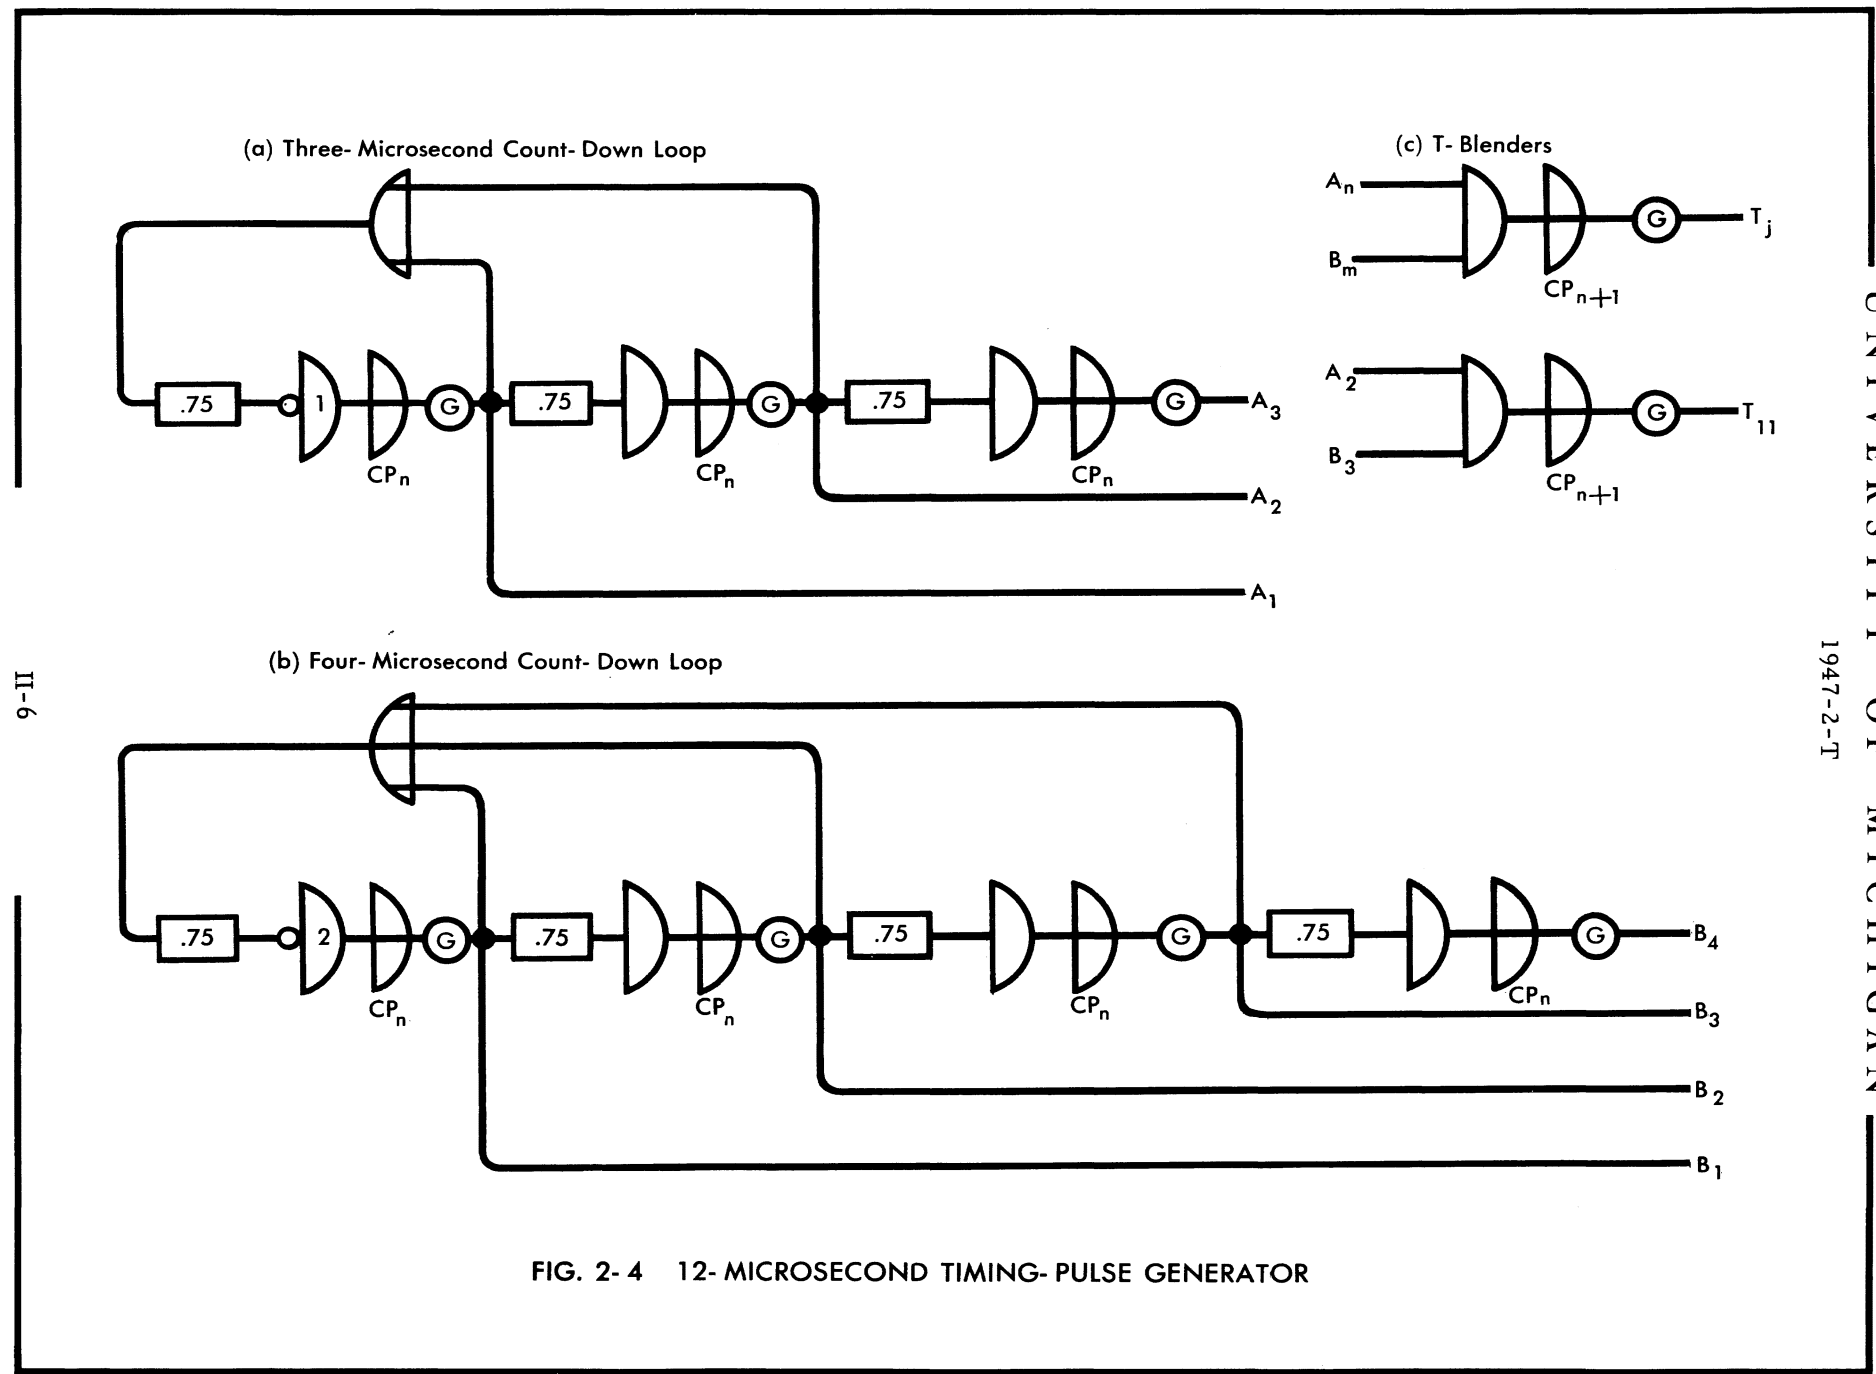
(a) Three- Microsecond Count- Down Loop

.75

1

$CP_n$

G

.75

$CP_n$

G

.75

$CP_n$

G

$A_3$

$A_2$

$A_1$

(c) T- Blenders

$A_n$

$B_m$

$CP_{n+1}$

G

$T_j$

$A_2$

$B_3$

$CP_{n+1}$

G

$T_{11}$

(b) Four- Microsecond Count- Down Loop

.75

2

$CP_n$

G

.75

$CP_n$

G

.75

$CP_n$

G

.75

$CP_n$

G

$B_4$

$B_3$

$B_2$

$B_1$

FIG. 2- 4 12- MICROSECOND TIMING- PULSE GENERATOR

II-6

1947-2-T

UNIVERSITY OF MICHIGAN